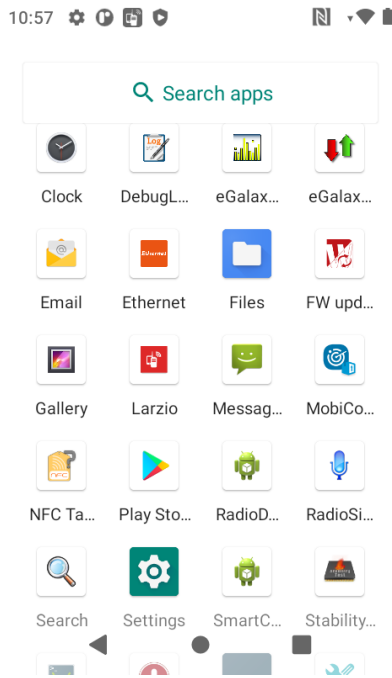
10:57

Search apps

Clock
DebugL...
eGalax...
eGalax...

Email
Ethernet
Files
FW upd...

Gallery
Larzio
Messag...
MobiCo...

NFC Ta...
Play Sto...
RadioD...
RadioSi...

Search
Settings
SmartC...
Stability...